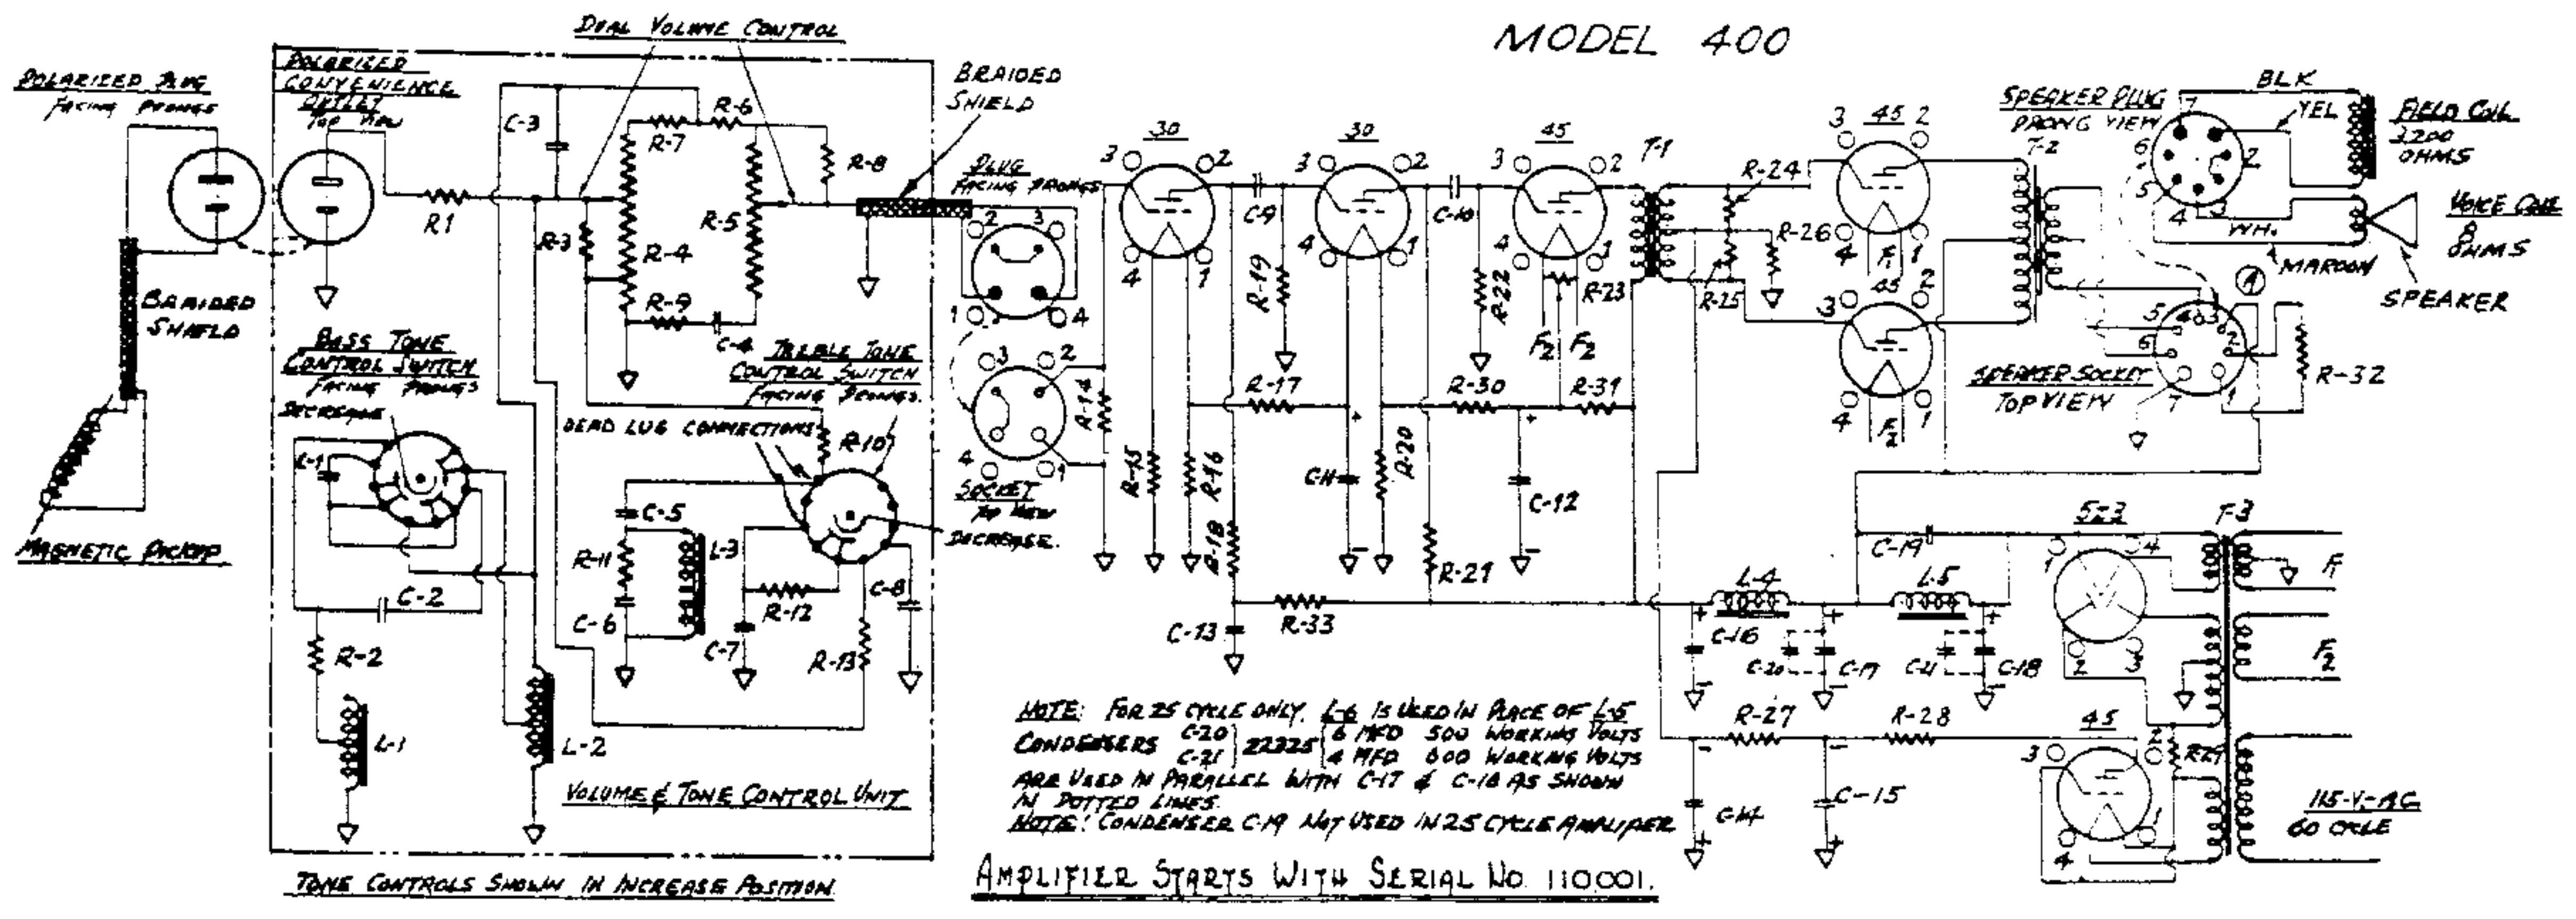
MODEL 400

POLARIZED PLUG
FACING PRONGS

POLARIZED CONVENIENCE OUTLET
TOP VIEW

DUAL VOLUME CONTROL

BRAIDED SHIELD

BRAIDED SHIELD

MAGNETIC PICKUP

R1
C-3
R-7
R-6
R-8
R-3
R-4
R-5
R-9
C-4

BASS TONE CONTROL SWITCH
FACING PRONGS
DECREASE
C-1
C-2
R-2
L-1
L-2

TREBLE TONE CONTROL SWITCH
FACING PRONGS.
DEAD LUG CONNECTIONS
R-10
DECREASE.
C-5
R-11
L-3
C-6
R-12
C-7
C-8
R-13

VOLUME & TONE CONTROL UNIT

TONE CONTROLS SHOWN IN INCREASE POSITION

PLUG
FACING PRONGS
2 3
1 4
3 2
4 1
SOCKET
TOP VIEW
R-14

30
3 2
4 1
C-9
R-19
R-15
R-16
R-17
R-18
C-13
R-33

30
3 2
4 1
C-10
R-22
C-11
R-20
R-21
R-30

45
3 2
4 1
R-23
$F_2$ $F_2$
R-31
C-12

T-1
R-24
R-26
R-25

45
3 2
4 1
$F_1$
45
3 2
4 1
$F_1$

T-2
SPEAKER PLUG
PRONG VIEW
7
6
2
5
4 3
BLK
YEL
FIELD COIL
3200 OHMS
WH.
MAROON
VOICE COIL
8 OHMS
SPEAKER
A
SPEAKER SOCKET
TOP VIEW
5 4 3
6 2
7 1
R-32

C-19
L-4
L-5
C-16
C-20
C-17
C-21
C-18
R-27
R-28
C-14
C-15

5Z3
1 4
2 3
F-3
$F_1$
$F_2$
45
3 2
4 1
R-29
115-V-AC
60 CYCLE

NOTE: FOR 25 CYCLE ONLY. L-6 IS USED IN PLACE OF L-5
CONDENSERS C-20 C-21 22325 6 MFD 500 WORKING VOLTS 4 MFD 600 WORKING VOLTS
ARE USED IN PARALLEL WITH C-17 & C-18 AS SHOWN IN DOTTED LINES.
NOTE: CONDENSER C-19 NOT USED IN 25 CYCLE AMPLIFIER

AMPLIFIER STARTS WITH SERIAL NO. 110001.